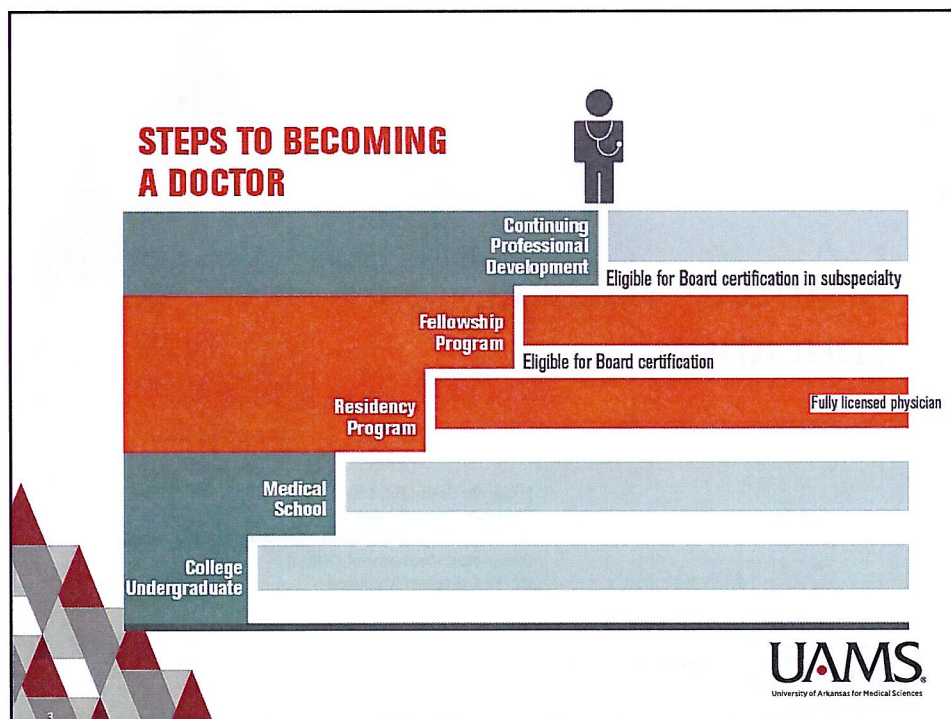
STEPS TO BECOMING A DOCTOR

Continuing Professional Development

Eligible for Board certification in subspecialty

Fellowship Program

Eligible for Board certification

Residency Program

Fully licensed physician

Medical School

College Undergraduate

UAMS
University of Arkansas for Medical Sciences

3